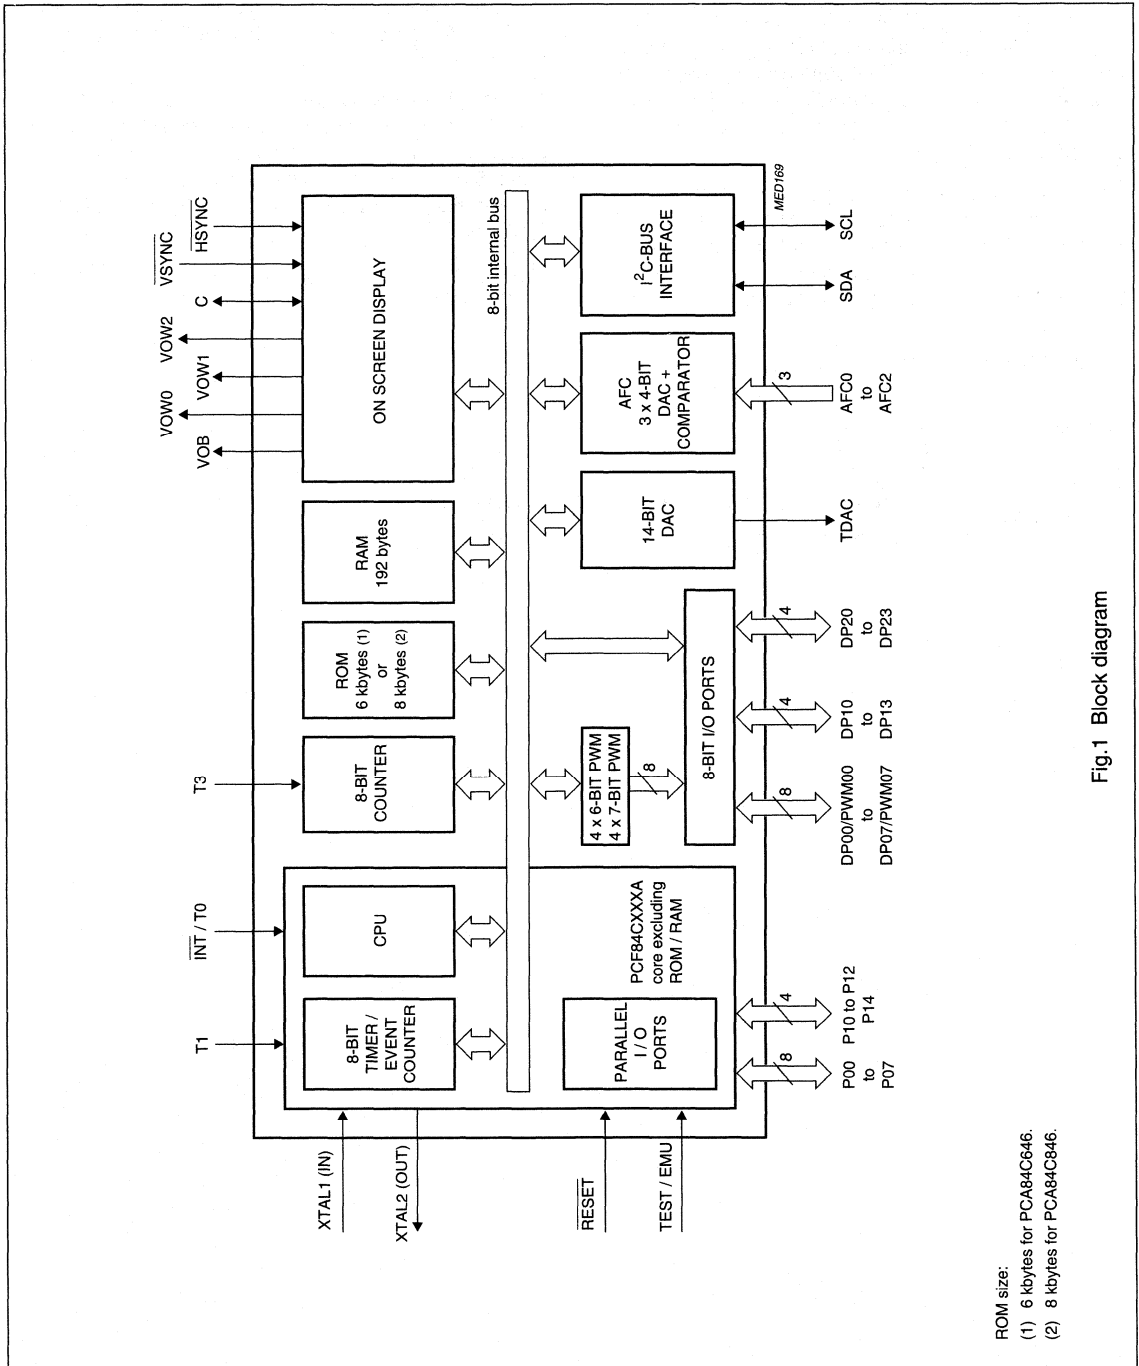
MED169

$\overline{HSYNC}$

$\overline{VSYNC}$

C

VOW2

VOW1

VOW0

VOB

ON SCREEN DISPLAY

8-bit internal bus

$I^2C$-BUS INTERFACE

SCL

SDA

AFC 3 x 4-BIT DAC + COMPARATOR

3

AFC0 to AFC2

14-BIT DAC

TDAC

RAM 192 bytes

ROM 6 kbytes (1) or 8 kbytes (2)

8-BIT I/O PORTS

4

DP20 to DP23

4

DP10 to DP13

8

DP00/PWM00 to DP07/PWM07

8-BIT COUNTER

T3

4 x 6-BIT PWM
4 x 7-BIT PWM

8

$\overline{INT}$ / T0

CPU

PCF84CXXXA core excluding ROM / RAM

T1

8-BIT TIMER / EVENT COUNTER

PARALLEL I / O PORTS

4

P10 to P12 P14

8

P00 to P07

XTAL1 (IN)

XTAL2 (OUT)

$\overline{RESET}$

TEST / EMU

Fig.1 Block diagram

ROM size:
(1) 6 kbytes for PCA84C646.
(2) 8 kbytes for PCA84C846.